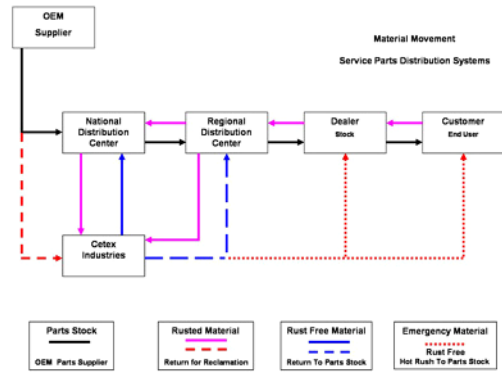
OEM
Supplier

Material Movement

Service Parts Distribution Systems

National Distribution Center

Regional Distribution Center

Dealer
Stock

Customer
End User

Cetex Industries

Parts Stock
OEM Parts Supplier

Rusted Material
Return for Reclamation

Rust Free Material
Return To Parts Stock

Emergency Material
Rust Free
Hot Rush To Parts Stock